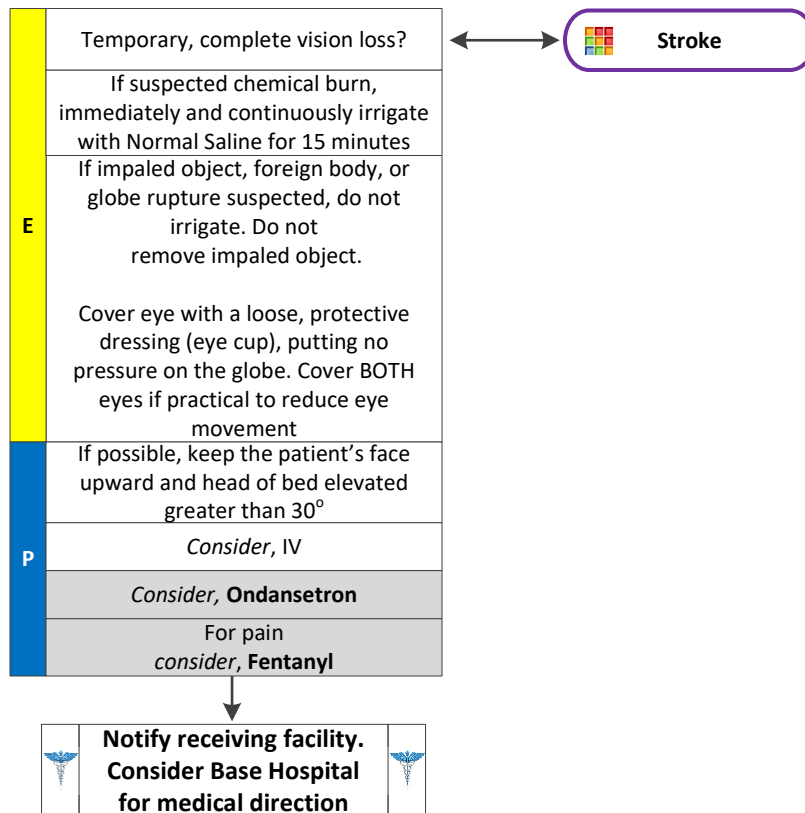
Temporary, complete vision loss?

Stroke

E

If suspected chemical burn, immediately and continuously irrigate with Normal Saline for 15 minutes

If impaled object, foreign body, or globe rupture suspected, do not irrigate. Do not remove impaled object.

Cover eye with a loose, protective dressing (eye cup), putting no pressure on the globe. Cover BOTH eyes if practical to reduce eye movement

P

If possible, keep the patient's face upward and head of bed elevated greater than 30$^{o}$

*Consider*, IV

*Consider,* **Ondansetron**

For pain *consider*, **Fentanyl**

**Notify receiving facility. Consider Base Hospital for medical direction**